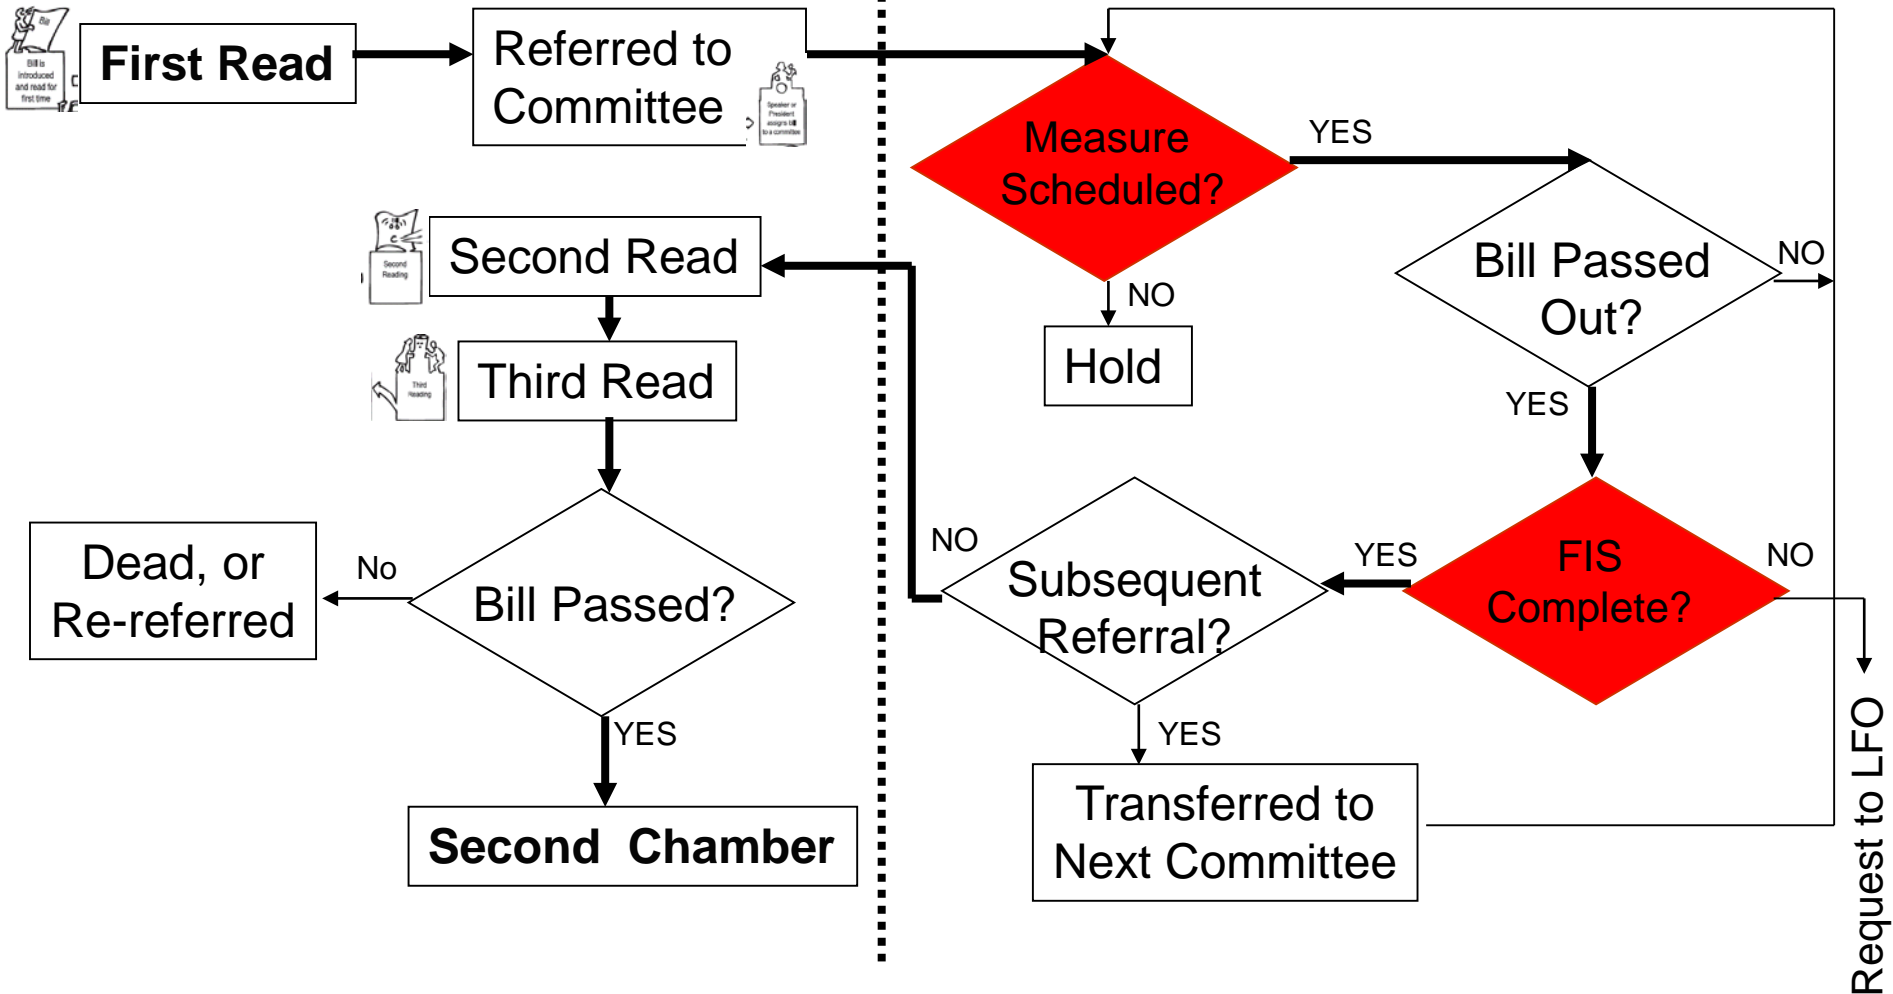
Bill is introduced and read for first time

First Read

Referred to Committee

Speaker or President assigns bill to a committee

Measure Scheduled?

YES

NO

Hold

Bill Passed Out?

NO

YES

Second Reading

Second Read

Third Read

Third Reading

FIS Complete?

NO

YES

Subsequent Referral?

NO

YES

Transferred to Next Committee

Request to LFO

Bill Passed?

No

Dead, or Re-referred

YES

Second Chamber